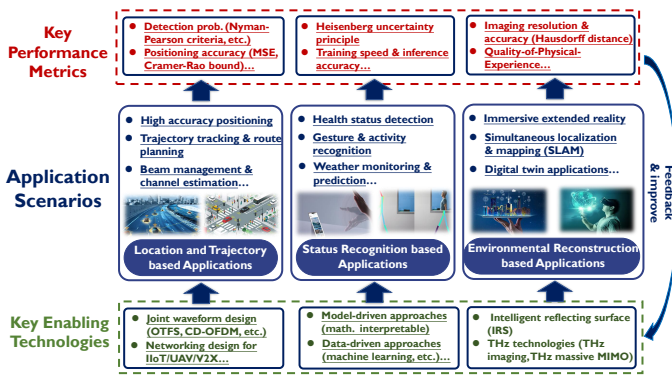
Key Performance Metrics

Detection prob. (Nyman-Pearson criteria, etc.)
Positioning accuracy (MSE, Cramer-Rao bound)…

Heisenberg uncertainty principle
Training speed & inference accuracy…

Imaging resolution & accuracy (Hausdorff distance)
Quality-of-Physical-Experience…

Application Scenarios

High accuracy positioning
Trajectory tracking & route planning
Beam management & channel estimation…

Location and Trajectory based Applications

Health status detection
Gesture & activity recognition
Weather monitoring & prediction…

Status Recognition based Applications

Immersive extended reality
Simultaneous localization & mapping (SLAM)
Digital twin applications…

Environmental Reconstruction based Applications

Feedback & improve

Key Enabling Technologies

Joint waveform design (OTFS, CD-OFDM, etc.)
Networking design for IIoT/UAV/V2X…

Model-driven approaches (math. interpretable)
Data-driven approaches (machine learning, etc.)…

Intelligent reflecting surface (IRS)
THz technologies (THz imaging, THz massive MIMO)